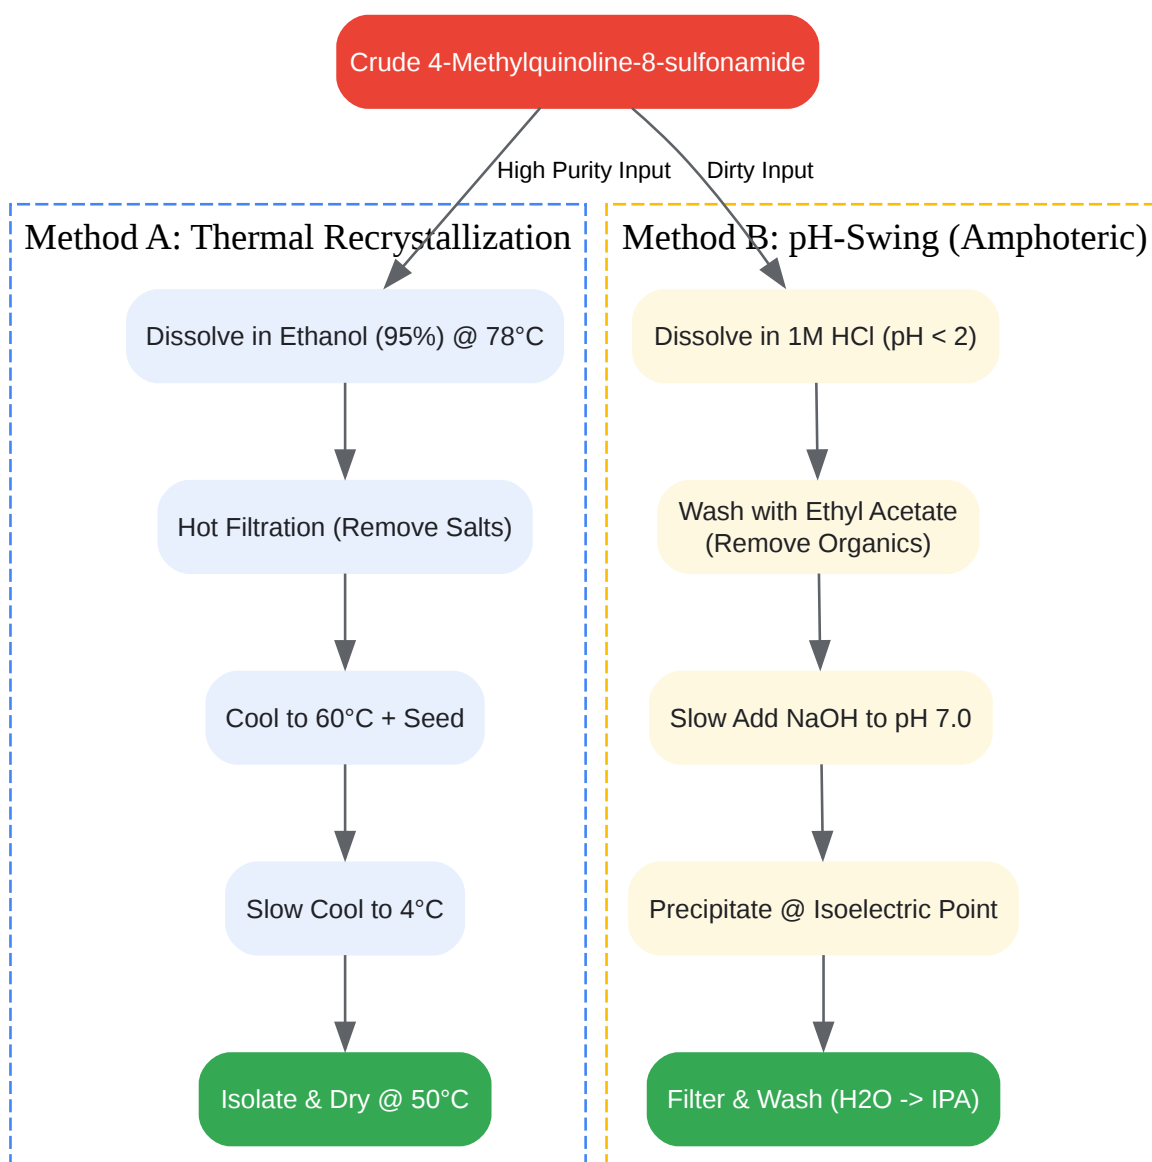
Crude 4-Methylquinoline-8-sulfonamide

High Purity Input

Dirty Input

Method A: Thermal Recrystallization

Dissolve in Ethanol (95%) @ 78°C

Hot Filtration (Remove Salts)

Cool to 60°C + Seed

Slow Cool to 4°C

Isolate & Dry @ 50°C

Method B: pH-Swing (Amphoteric)

Dissolve in 1M HCl (pH < 2)

Wash with Ethyl Acetate (Remove Organics)

Slow Add NaOH to pH 7.0

Precipitate @ Isoelectric Point

Filter & Wash (H2O -> IPA)